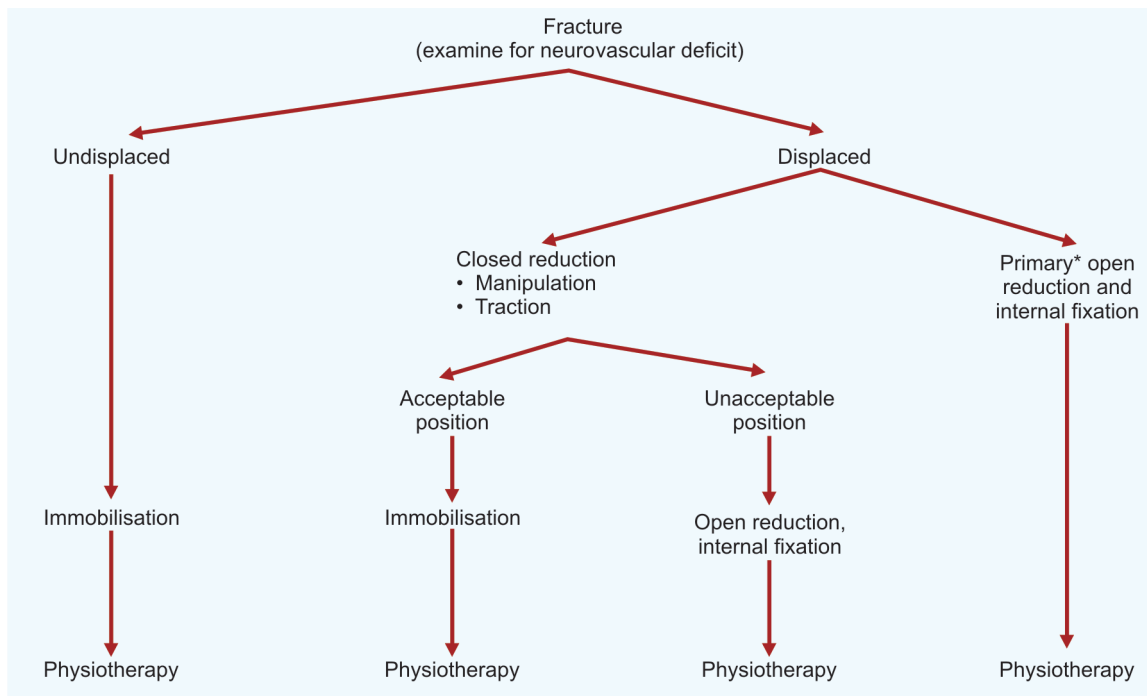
Fracture
(examine for neurovascular deficit)

Undisplaced

Displaced

Closed reduction
• Manipulation
• Traction

Primary* open reduction and internal fixation

Acceptable position

Unacceptable position

Immobilisation

Immobilisation

Open reduction, internal fixation

Physiotherapy

Physiotherapy

Physiotherapy

Physiotherapy